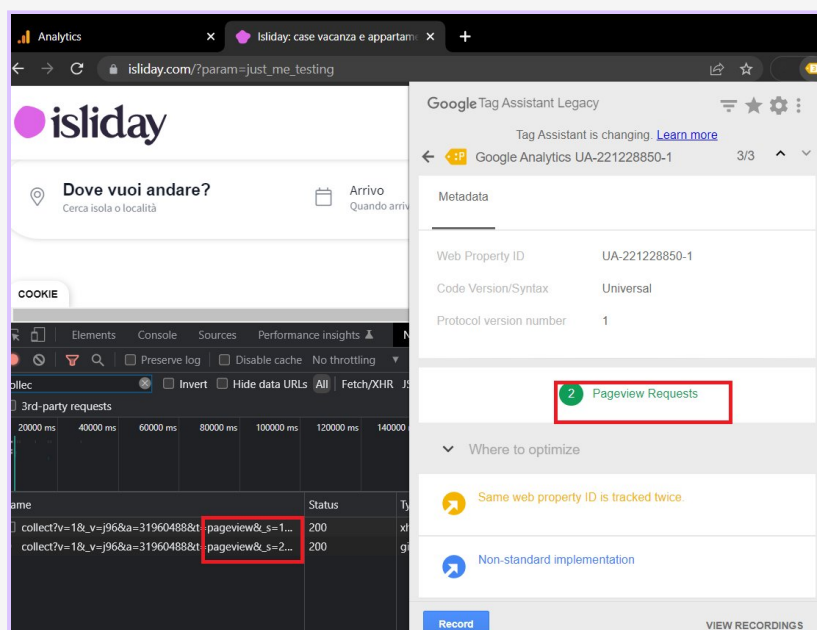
Analytics
Isliday: case vacanza e appartame
isliday.com/?param=just_me_testing
isliday
Dove vuoi andare?
Cerca isola o località
Arrivo
Quando arriv
COOKIE
Elements Console Sources Performance insights
Preserve log Disable cache No throttling
ollec
Invert Hide data URLs All Fetch/XHR JS
3rd-party requests
20000 ms 40000 ms 60000 ms 80000 ms 100000 ms 120000 ms 140000
ame
Status
collect?v=1&_v=j96&a=31960488&t=pageview&_s=1... 200
collect?v=1&_v=j96&a=31960488&t=pageview&_s=2... 200
Google Tag Assistant Legacy
Tag Assistant is changing. Learn more
Google Analytics UA-221228850-1 3/3
Metadata
Web Property ID UA-221228850-1
Code Version/Syntax Universal
Protocol version number 1
2 Pageview Requests
Where to optimize
Same web property ID is tracked twice.
Non-standard implementation
Record
VIEW RECORDINGS